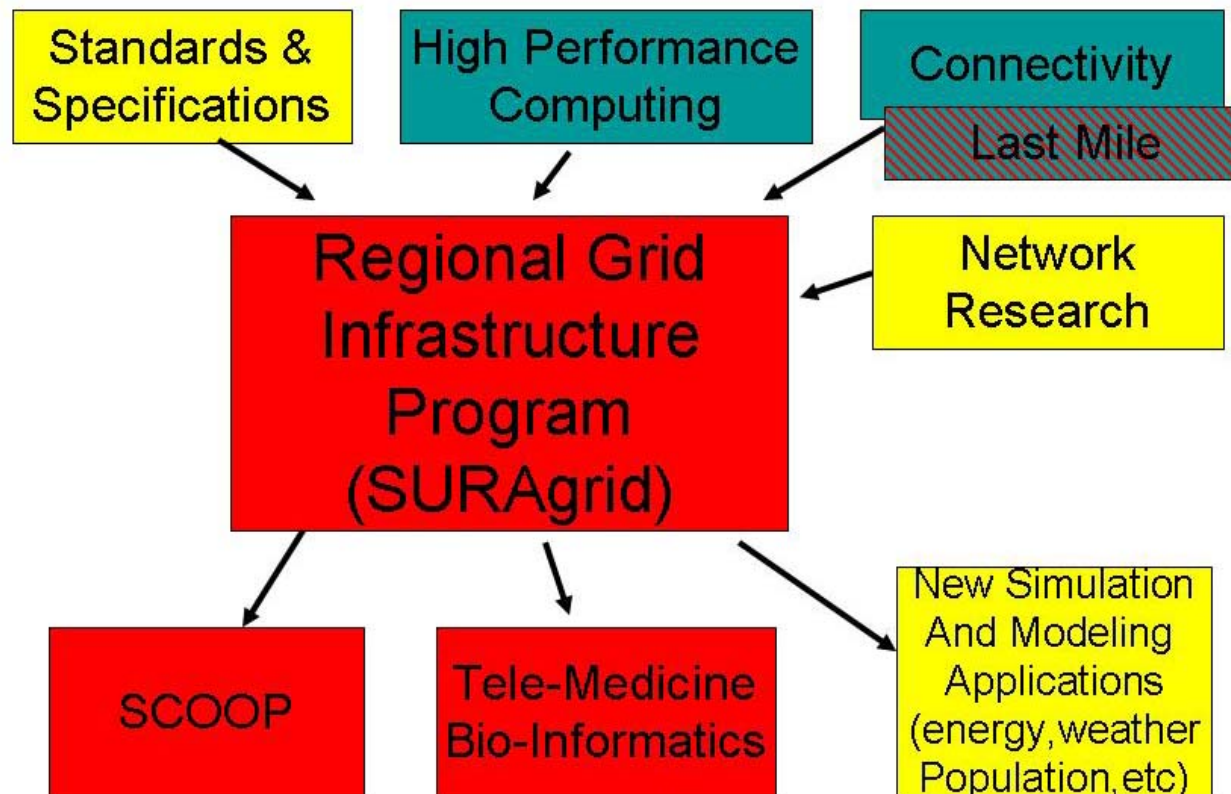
Standards & Specifications

High Performance Computing

Connectivity

Last Mile

Regional Grid Infrastructure Program (SURAgrid)

Network Research

SCOOP

Tele-Medicine Bio-Informatics

New Simulation And Modeling Applications (energy,weather Population,etc)